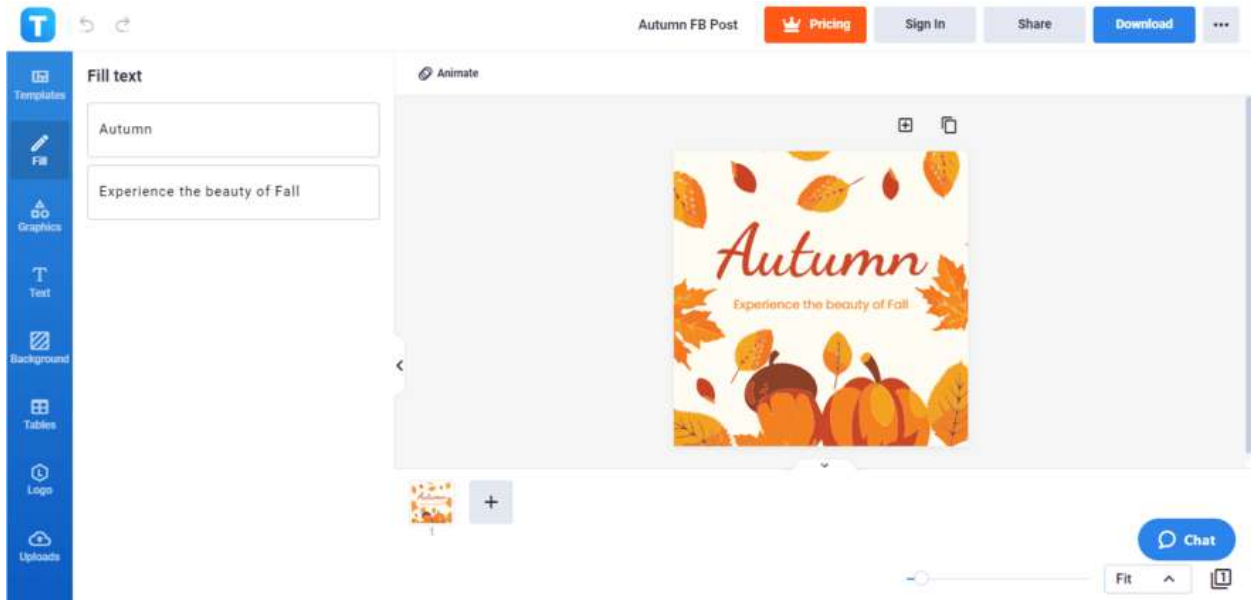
T

Autumn FB Post

Pricing

Sign In

Share

Download

...

Templates

Fill

Graphics

Text

Background

Tables

Logo

Uploads

Fill text

Autumn

Experience the beauty of Fall

Animate

Autumn

Experience the beauty of Fall

Autumn

1

+

Chat

Fit